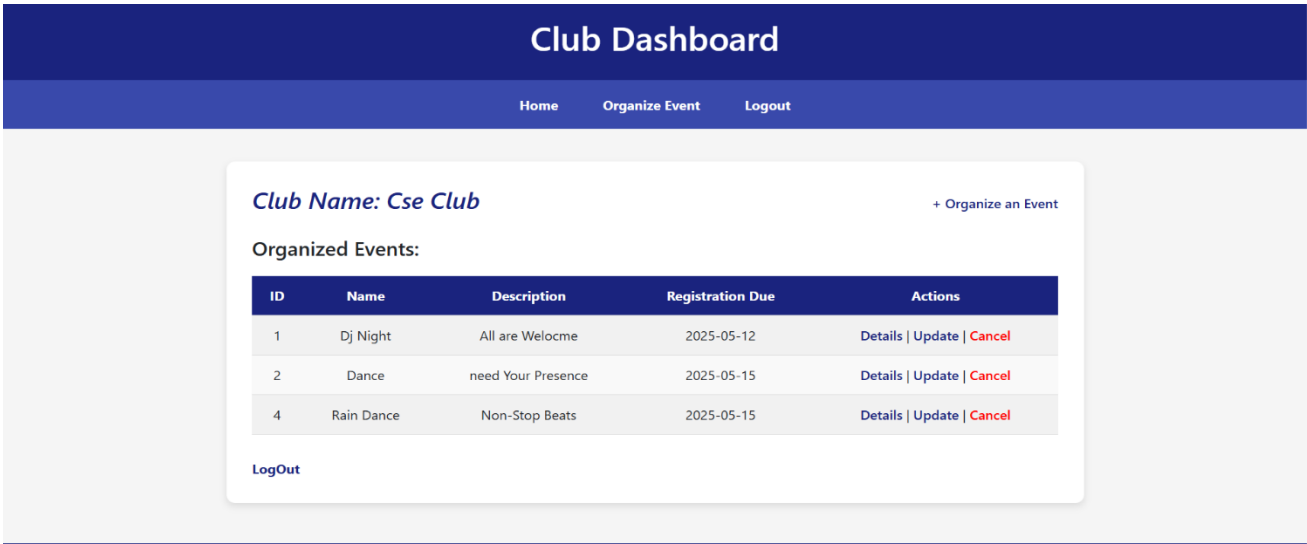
Club Dashboard

Home Organize Event Logout

Club Name: Cse Club

+ Organize an Event

Organized Events:

| ID | Name | Description | Registration Due | Actions |
|---|---|---|---|---|
| 1 | Dj Night | All are Welocme | 2025-05-12 | Details \| Update \| Cancel |
| 2 | Dance | need Your Presence | 2025-05-15 | Details \| Update \| Cancel |
| 4 | Rain Dance | Non-Stop Beats | 2025-05-15 | Details \| Update \| Cancel |

LogOut